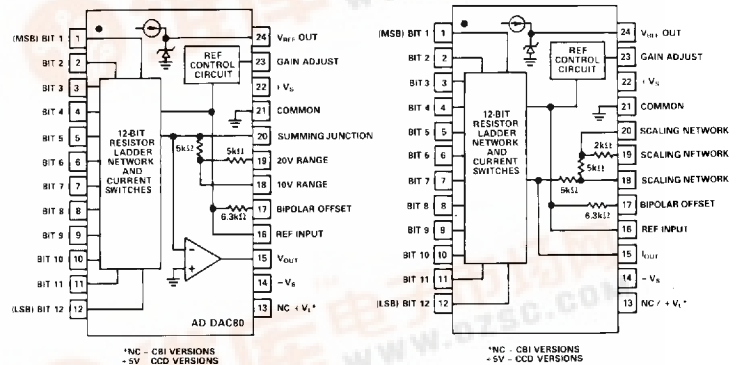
(MSB) BIT 1 1
BIT 2 2
BIT 3 3
BIT 4 4
BIT 5 5
BIT 6 6
BIT 7 7
BIT 8 8
BIT 9 9
BIT 10 10
BIT 11 11
(LSB) BIT 12 12

12-BIT RESISTOR LADDER NETWORK AND CURRENT SWITCHES

REF CONTROL CIRCUIT

24 $V_{REF}$ OUT
23 GAIN ADJUST
22 $+V_S$
21 COMMON
20 SUMMING JUNCTION
19 20V RANGE
18 10V RANGE
17 BIPOLAR OFFSET
16 REF INPUT
15 $V_{OUT}$
14 $-V_S$
13 NC / $+V_L$*

5kΩ
5kΩ
6.3kΩ

AD DAC80

*NC – CBI VERSIONS
+5V – CCD VERSIONS

(MSB) BIT 1 1
BIT 2 2
BIT 3 3
BIT 4 4
BIT 5 5
BIT 6 6
BIT 7 7
BIT 8 8
BIT 9 9
BIT 10 10
BIT 11 11
(LSB) BIT 12 12

12-BIT RESISTOR LADDER NETWORK AND CURRENT SWITCHES

REF CONTROL CIRCUIT

24 $V_{REF}$ OUT
23 GAIN ADJUST
22 $+V_S$
21 COMMON
20 SCALING NETWORK
19 SCALING NETWORK
18 SCALING NETWORK
17 BIPOLAR OFFSET
16 REF INPUT
15 $I_{OUT}$
14 $-V_S$
13 NC / $+V_L$*

2kΩ
5kΩ
5kΩ
6.3kΩ

*NC – CBI VERSIONS
+5V – CCD VERSIONS

www.dzsc.com